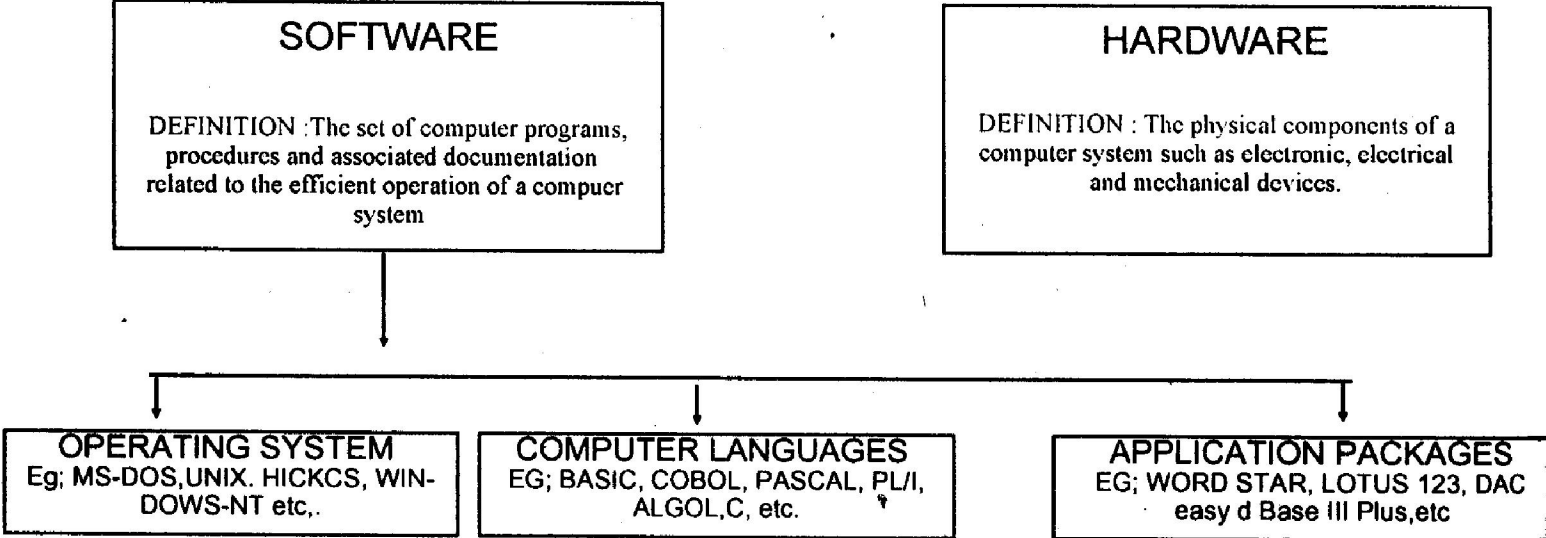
SOFTWARE

DEFINITION :The set of computer programs, procedures and associated documentation related to the efficient operation of a compucer system

HARDWARE

DEFINITION : The physical components of a computer system such as electronic, electrical and mechanical devices.

OPERATING SYSTEM
Eg; MS-DOS,UNIX. HICKCS, WINDOWS-NT etc,.

COMPUTER LANGUAGES
EG; BASIC, COBOL, PASCAL, PL/I, ALGOL,C, etc.

APPLICATION PACKAGES
EG; WORD STAR, LOTUS 123, DAC easy d Base III Plus,etc